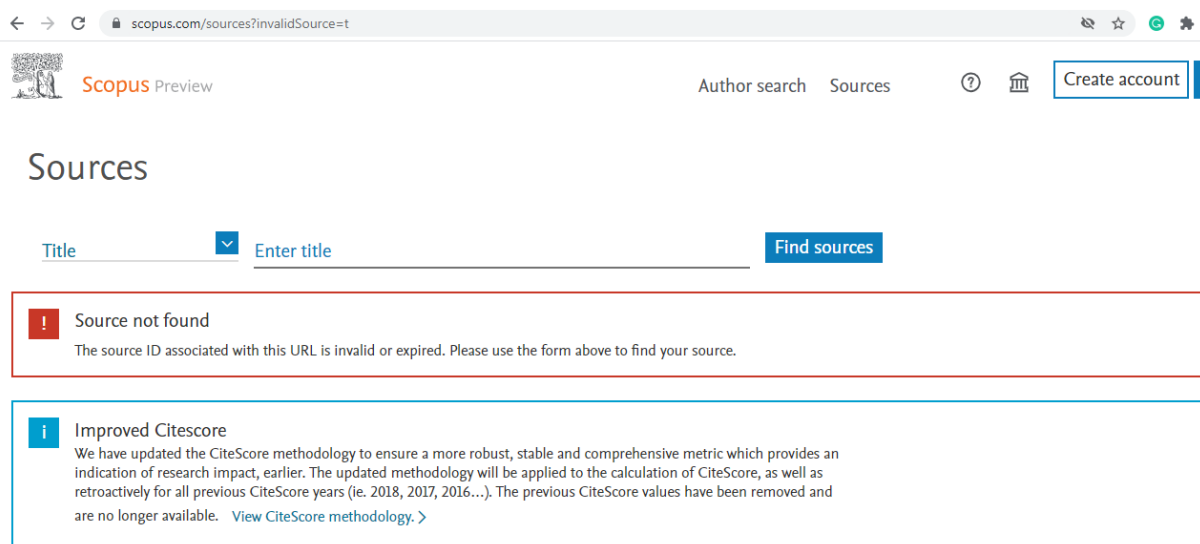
scopus.com/sources?invalidSource=t

Scopus Preview

Author search Sources

Create account

Sources

Title

Enter title

Find sources

!

Source not found

The source ID associated with this URL is invalid or expired. Please use the form above to find your source.

i

Improved Citescore

We have updated the CiteScore methodology to ensure a more robust, stable and comprehensive metric which provides an indication of research impact, earlier. The updated methodology will be applied to the calculation of CiteScore, as well as retroactively for all previous CiteScore years (ie. 2018, 2017, 2016…). The previous CiteScore values have been removed and are no longer available. View CiteScore methodology. >

G